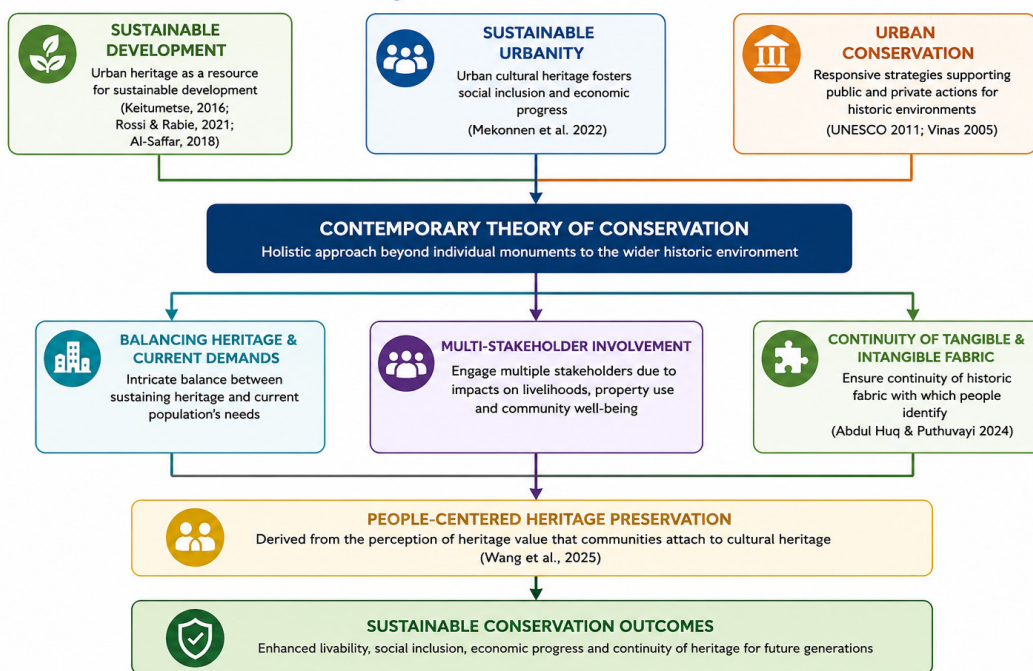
SUSTAINABLE DEVELOPMENT

Urban heritage as a resource for sustainable development (Keitumetse, 2016; Rossi & Rabie, 2021; Al-Saffar, 2018)

SUSTAINABLE URBANITY

Urban cultural heritage fosters social inclusion and economic progress

(Mekonnen et al. 2022)

URBAN CONSERVATION

Responsive strategies supporting public and private actions for historic environments

(UNESCO 2011; Vinas 2005)

CONTEMPORARY THEORY OF CONSERVATION

Holistic approach beyond individual monuments to the wider historic environment

BALANCING HERITAGE & CURRENT DEMANDS

Intricate balance between sustaining heritage and current population's needs

MULTI-STAKEHOLDER INVOLVEMENT

Engage multiple stakeholders due to impacts on livelihoods, property use and community well-being

CONTINUITY OF TANGIBLE & INTANGIBLE FABRIC

Ensure continuity of historic fabric with which people identify

(Abdul Huq & Puthuvayi 2024)

PEOPLE-CENTERED HERITAGE PRESERVATION

Derived from the perception of heritage value that communities attach to cultural heritage

(Wang et al., 2025)

SUSTAINABLE CONSERVATION OUTCOMES

Enhanced livability, social inclusion, economic progress and continuity of heritage for future generations